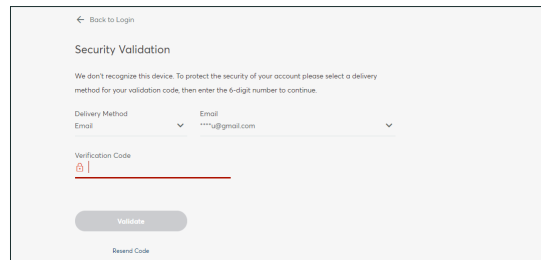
← Back to Login

Security Validation

We don't recognize this device. To protect the security of your account please select a delivery method for your validation code, then enter the 6-digit number to continue.

Delivery Method
Email

Email
****u@gmail.com

Verification Code

Validate

Resend Code